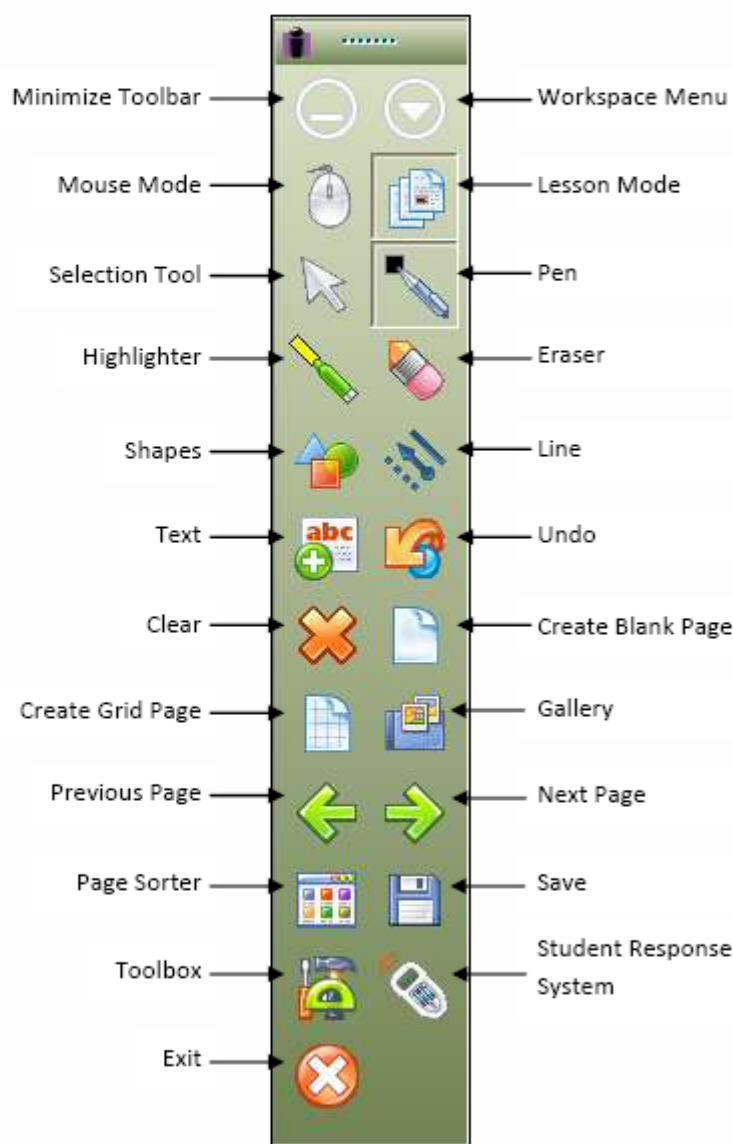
Minimize Toolbar
Workspace Menu
Mouse Mode
Lesson Mode
Selection Tool
Pen
Highlighter
Eraser
Shapes
Line
Text
Undo
Clear
Create Blank Page
Create Grid Page
Gallery
Previous Page
Next Page
Page Sorter
Save
Toolbox
Student Response System
Exit